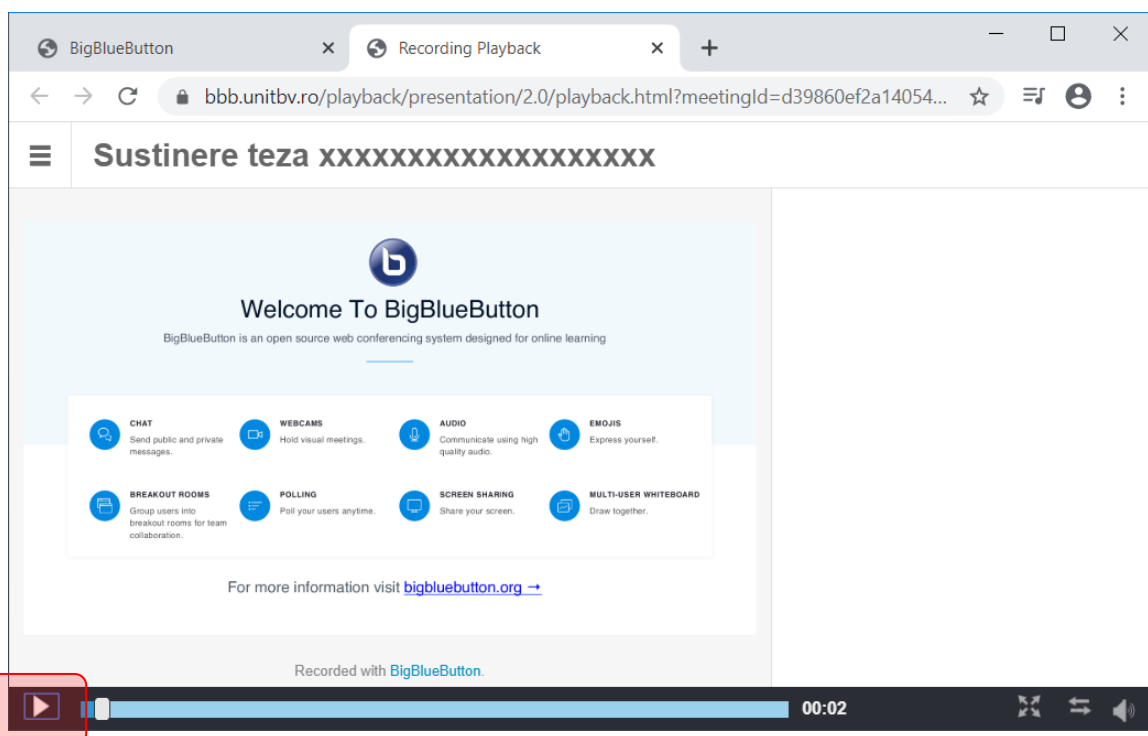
BigBlueButton ×
Recording Playback ×
+

bbb.unitbv.ro/playback/presentation/2.0/playback.html?meetingId=d39860ef2a14054...

Sustinere teza xxxxxxxxxxxxxxxxxx

Welcome To BigBlueButton

BigBlueButton is an open source web conferencing system designed for online learning

CHAT
Send public and private messages.

WEBCAMS
Hold visual meetings.

AUDIO
Communicate using high quality audio.

EMOJIS
Express yourself.

BREAKOUT ROOMS
Group users into breakout rooms for team collaboration.

POLLING
Poll your users anytime.

SCREEN SHARING
Share your screen.

MULTI-USER WHITEBOARD
Draw together.

For more information visit bigbluebutton.org →

Recorded with BigBlueButton.

00:02